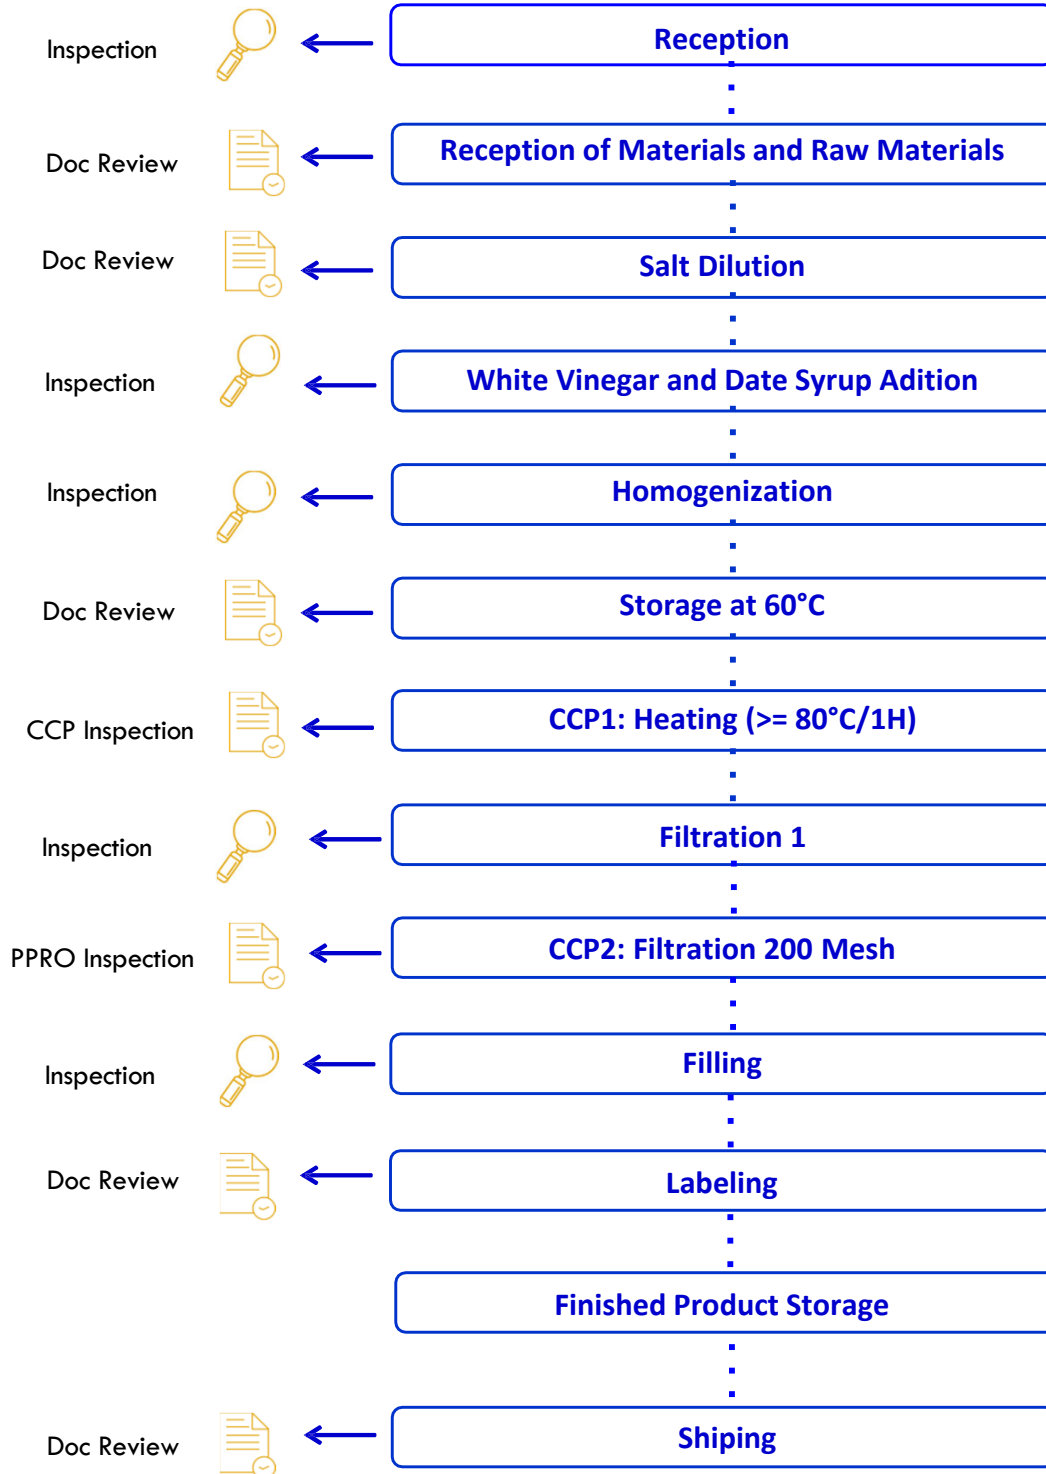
Inspection

Reception

Doc Review

Reception of Materials and Raw Materials

Doc Review

Salt Dilution

Inspection

White Vinegar and Date Syrup Adition

Inspection

Homogenization

Doc Review

Storage at 60°C

CCP Inspection

CCP1: Heating (>= 80°C/1H)

Inspection

Filtration 1

PPRO Inspection

CCP2: Filtration 200 Mesh

Inspection

Filling

Doc Review

Labeling

Finished Product Storage

Doc Review

Shiping